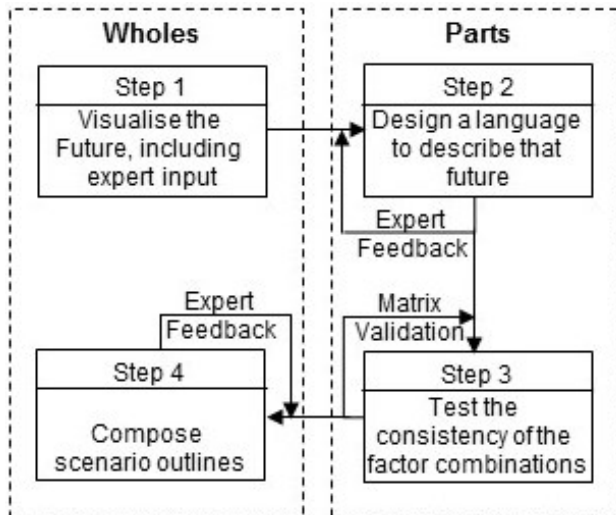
Wholes

Parts

Step 1

Visualise the Future, including expert input

Step 2

Design a language to describe that future

Expert Feedback

Expert Feedback

Matrix Validation

Step 4

Compose scenario outlines

Step 3

Test the consistency of the factor combinations